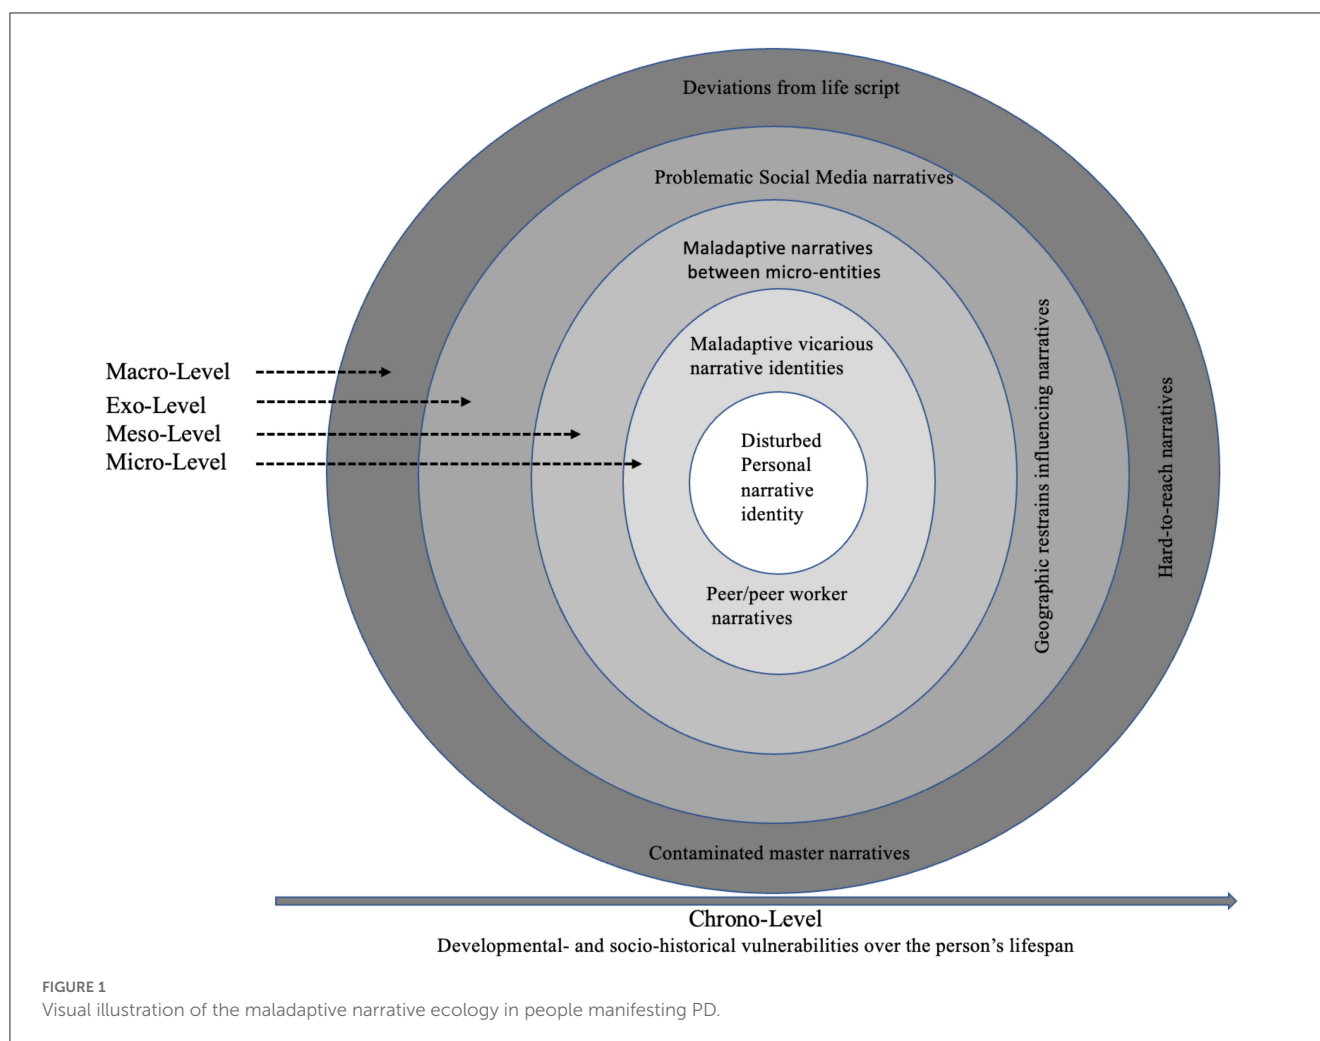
Deviations from life script

Problematic Social Media narratives

Maladaptive narratives between micro-entities

Maladaptive vicarious narrative identities

Macro-Level
Exo-Level
Meso-Level
Micro-Level

Disturbed Personal narrative identity

Peer/peer worker narratives

Geographic restrains influencing narratives

Hard-to-reach narratives

Contaminated master narratives

Chrono-Level
Developmental- and socio-historical vulnerabilities over the person's lifespan

FIGURE 1
Visual illustration of the maladaptive narrative ecology in people manifesting PD.